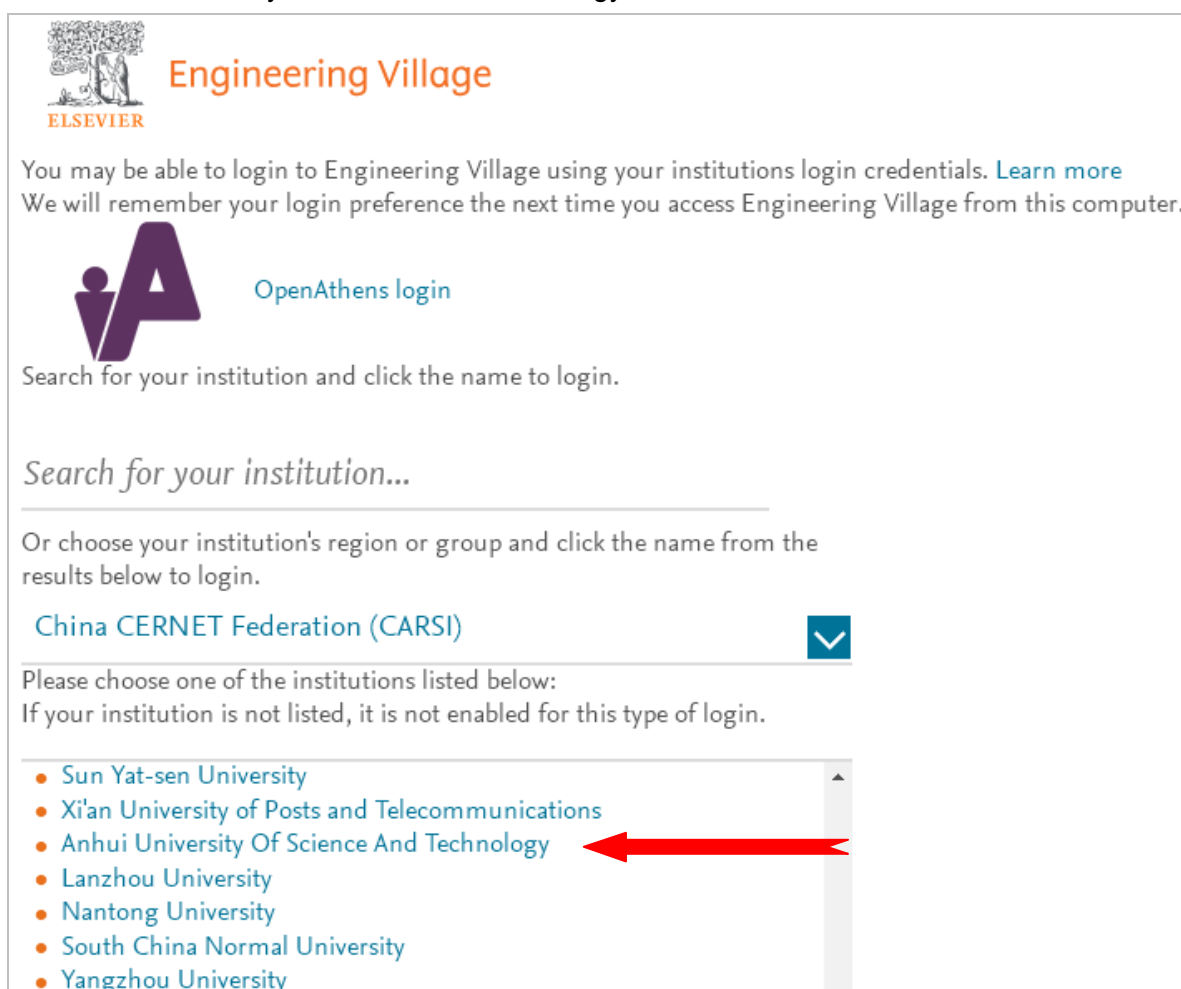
ELSEVIER

Engineering Village

You may be able to login to Engineering Village using your institutions login credentials. Learn more
We will remember your login preference the next time you access Engineering Village from this computer.

OpenAthens login

Search for your institution and click the name to login.

Search for your institution...

Or choose your institution's region or group and click the name from the results below to login.

China CERNET Federation (CARSI)

Please choose one of the institutions listed below:
If your institution is not listed, it is not enabled for this type of login.

- Sun Yat-sen University
- Xi'an University of Posts and Telecommunications
- Anhui University Of Science And Technology
- Lanzhou University
- Nantong University
- South China Normal University
- Yangzhou University